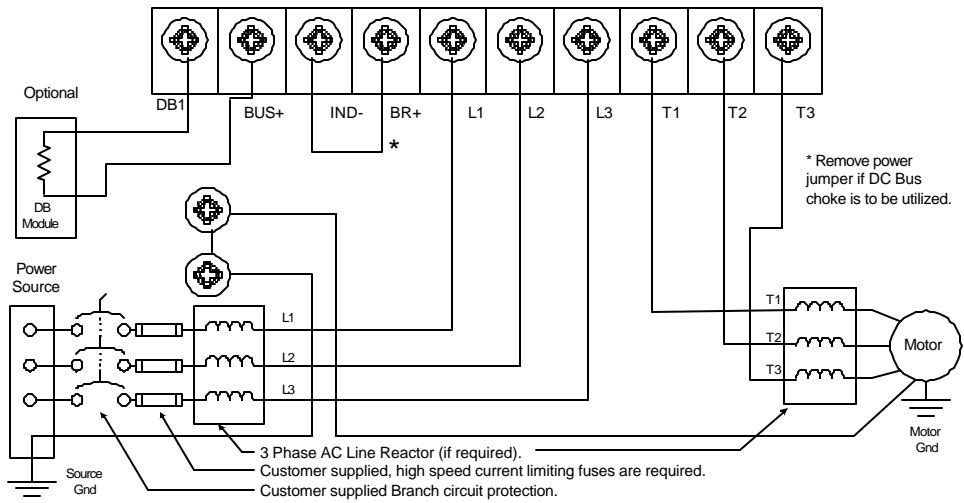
DB1 BUS+ IND- BR+ L1 L2 L3 T1 T2 T3

Optional

*

DB Module

* Remove power jumper if DC Bus choke is to be utilized.

Power Source

L1
L2
L3

T1
T2
T3

Motor

Motor Gnd

Source Gnd

3 Phase AC Line Reactor (if required).
Customer supplied, high speed current limiting fuses are required.
Customer supplied Branch circuit protection.